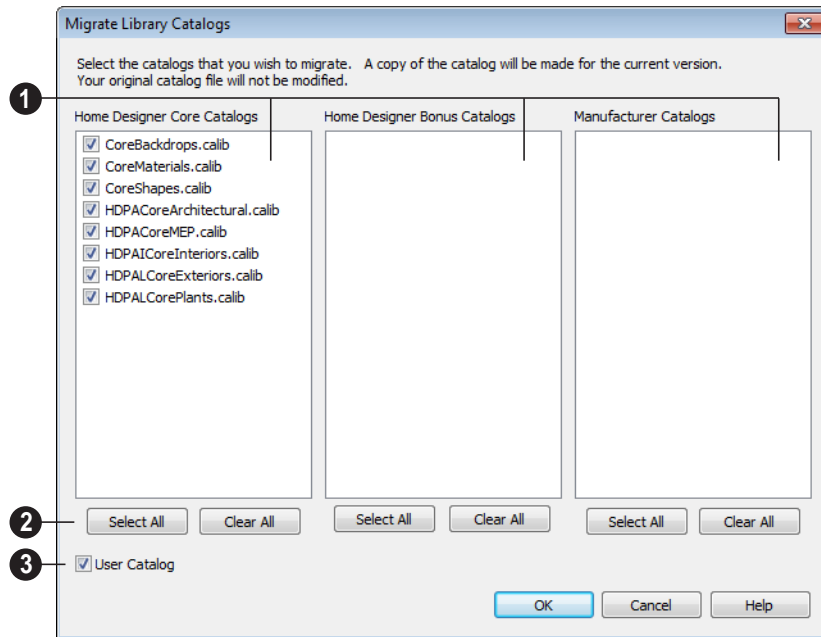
Migrate Library Catalogs

Select the catalogs that you wish to migrate. A copy of the catalog will be made for the current version. Your original catalog file will not be modified.

1

Home Designer Core Catalogs

CoreBackdrops.calib
CoreMaterials.calib
CoreShapes.calib
HDPACoreArchitectural.calib
HDPACoreMEP.calib
HDPAICoreInteriors.calib
HDPALCoreExteriors.calib
HDPALCorePlants.calib

Home Designer Bonus Catalogs

Manufacturer Catalogs

2

Select All
Clear All
Select All
Clear All
Select All
Clear All

3

User Catalog

OK
Cancel
Help